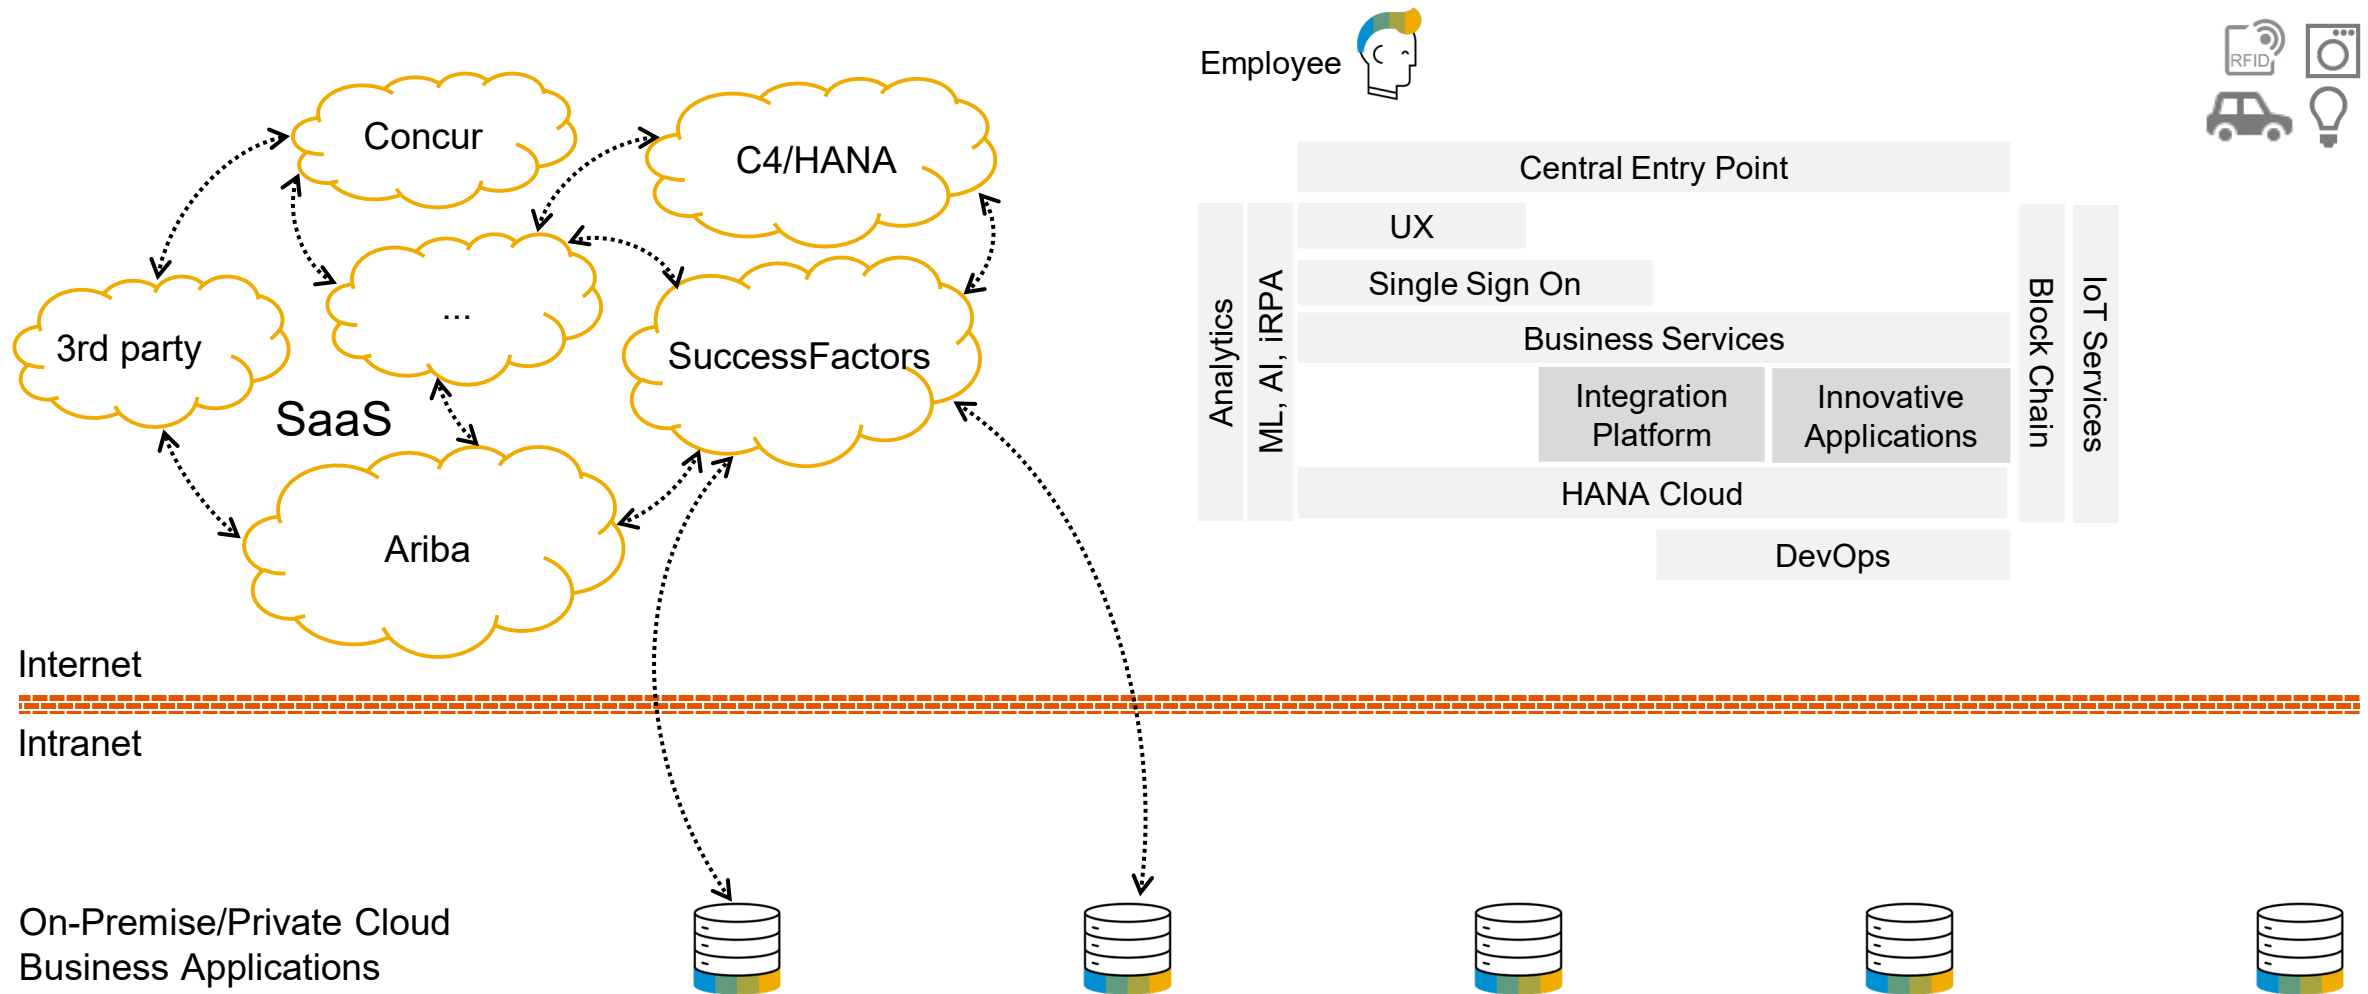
Concur

C4/HANA

...

3rd party

SuccessFactors

SaaS

Ariba

Employee

RFID

Central Entry Point

UX

Single Sign On

Business Services

Integration Platform

Innovative Applications

HANA Cloud

DevOps

Analytics

ML, AI, iRPA

Block Chain

IoT Services

Internet

Intranet

On-Premise/Private Cloud Business Applications